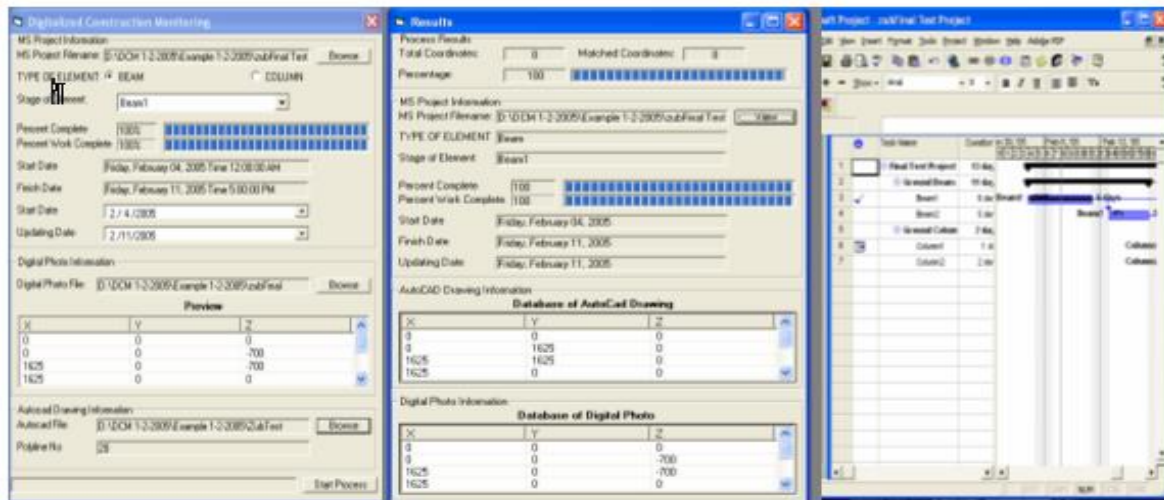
Digitalized Construction Monitoring

MS Project Information
MS Project Filename: D:\DCM 1-2-2005\Example 1-2-2005\subFinal Test
Browse
TYPE OF ELEMENT: BEAM
COLUMN
Stage of Element: Beam1
Percent Complete: 100%
Percent Work Complete: 100%
Start Date: Friday, February 04, 2005 Time 12:00:00 AM
Finish Date: Friday, February 11, 2005 Time 5:00:00 PM
Start Date: 2/ 4 /2005
Updating Date: 2/11/2005

Digital Photo Information
Digital Photo File: D:\DCM 1-2-2005\Example 1-2-2005\subFinal
Browse
Preview

| X | Y | Z |
|---|---|---|
| 0 | 0 | 0 |
| 0 | 0 | -700 |
| 1625 | 0 | -700 |
| 1625 | 0 | 0 |

Autocad Drawing Information
Autocad File: D:\DCM 1-2-2005\Example 1-2-2005\SubTest
Browse
Polyline No: 28

Start Process

Results

Process Results
Total Coordinates: 8
Matched Coordinates: 8
Percentage: 100

MS Project Information
MS Project Filename: D:\DCM 1-2-2005\Example 1-2-2005\subFinal Test
View
TYPE OF ELEMENT: Beam
Stage of Element: Beam1
Percent Complete: 100
Percent Work Complete: 100
Start Date: Friday, February 04, 2005
Finish Date: Friday, February 11, 2005
Updating Date: Friday, February 11, 2005

AutoCAD Drawing Information
Database of AutoCad Drawing

| X | Y | Z |
|---|---|---|
| 0 | 0 | 0 |
| 0 | 1625 | 0 |
| 1625 | 1625 | 0 |
| 1625 | 0 | 0 |

Digital Photo Information
Database of Digital Photo

| X | Y | Z |
|---|---|---|
| 0 | 0 | 0 |
| 0 | 0 | -700 |
| 1625 | 0 | -700 |
| 1625 | 0 | 0 |

soft Project - subFinal Test Project
File View Insert Format Tools Project Window Help Adobe PDF

| | | Task Name | Duration |
|---|---|---|---|
| 1 | | Final Test Project | 10 days |
| 2 | | Ground Beam | 10 days |
| 3 | ✓ | Beam1 | 5 days |
| 4 | | Beam2 | 5 days |
| 5 | | Ground Column | 2 days |
| 6 | | Column1 | 1 day |
| 7 | | Column2 | 2 days |

Beam1
Beam2
Column
Column